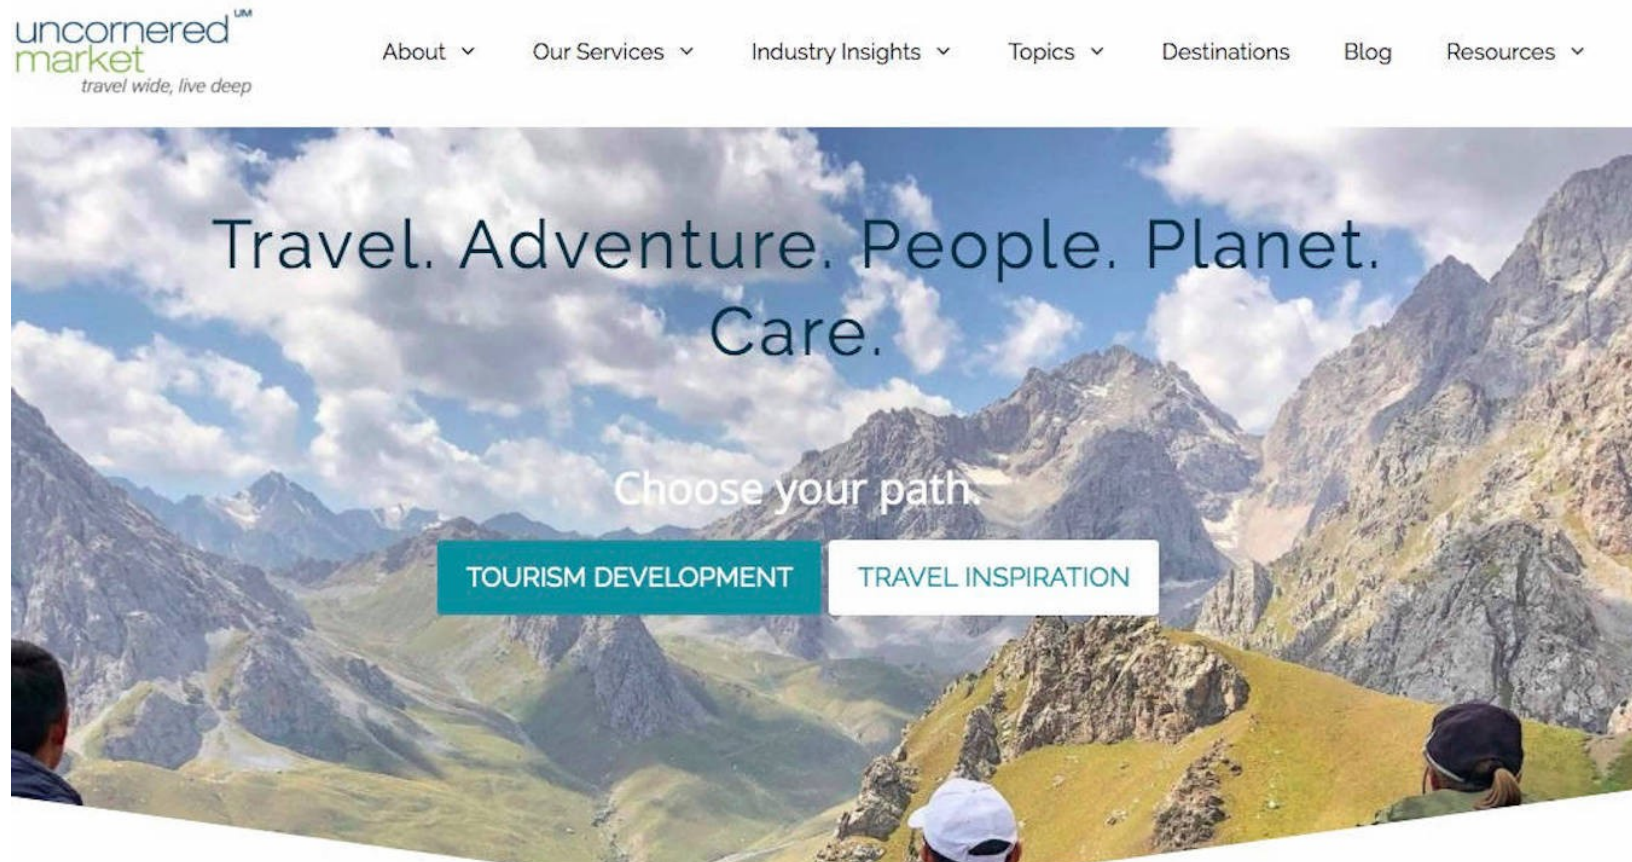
uncornered UM
market
travel wide, live deep

About Our Services Industry Insights Topics Destinations Blog Resources

Travel. Adventure. People. Planet. Care.

Choose your path.

TOURISM DEVELOPMENT

TRAVEL INSPIRATION